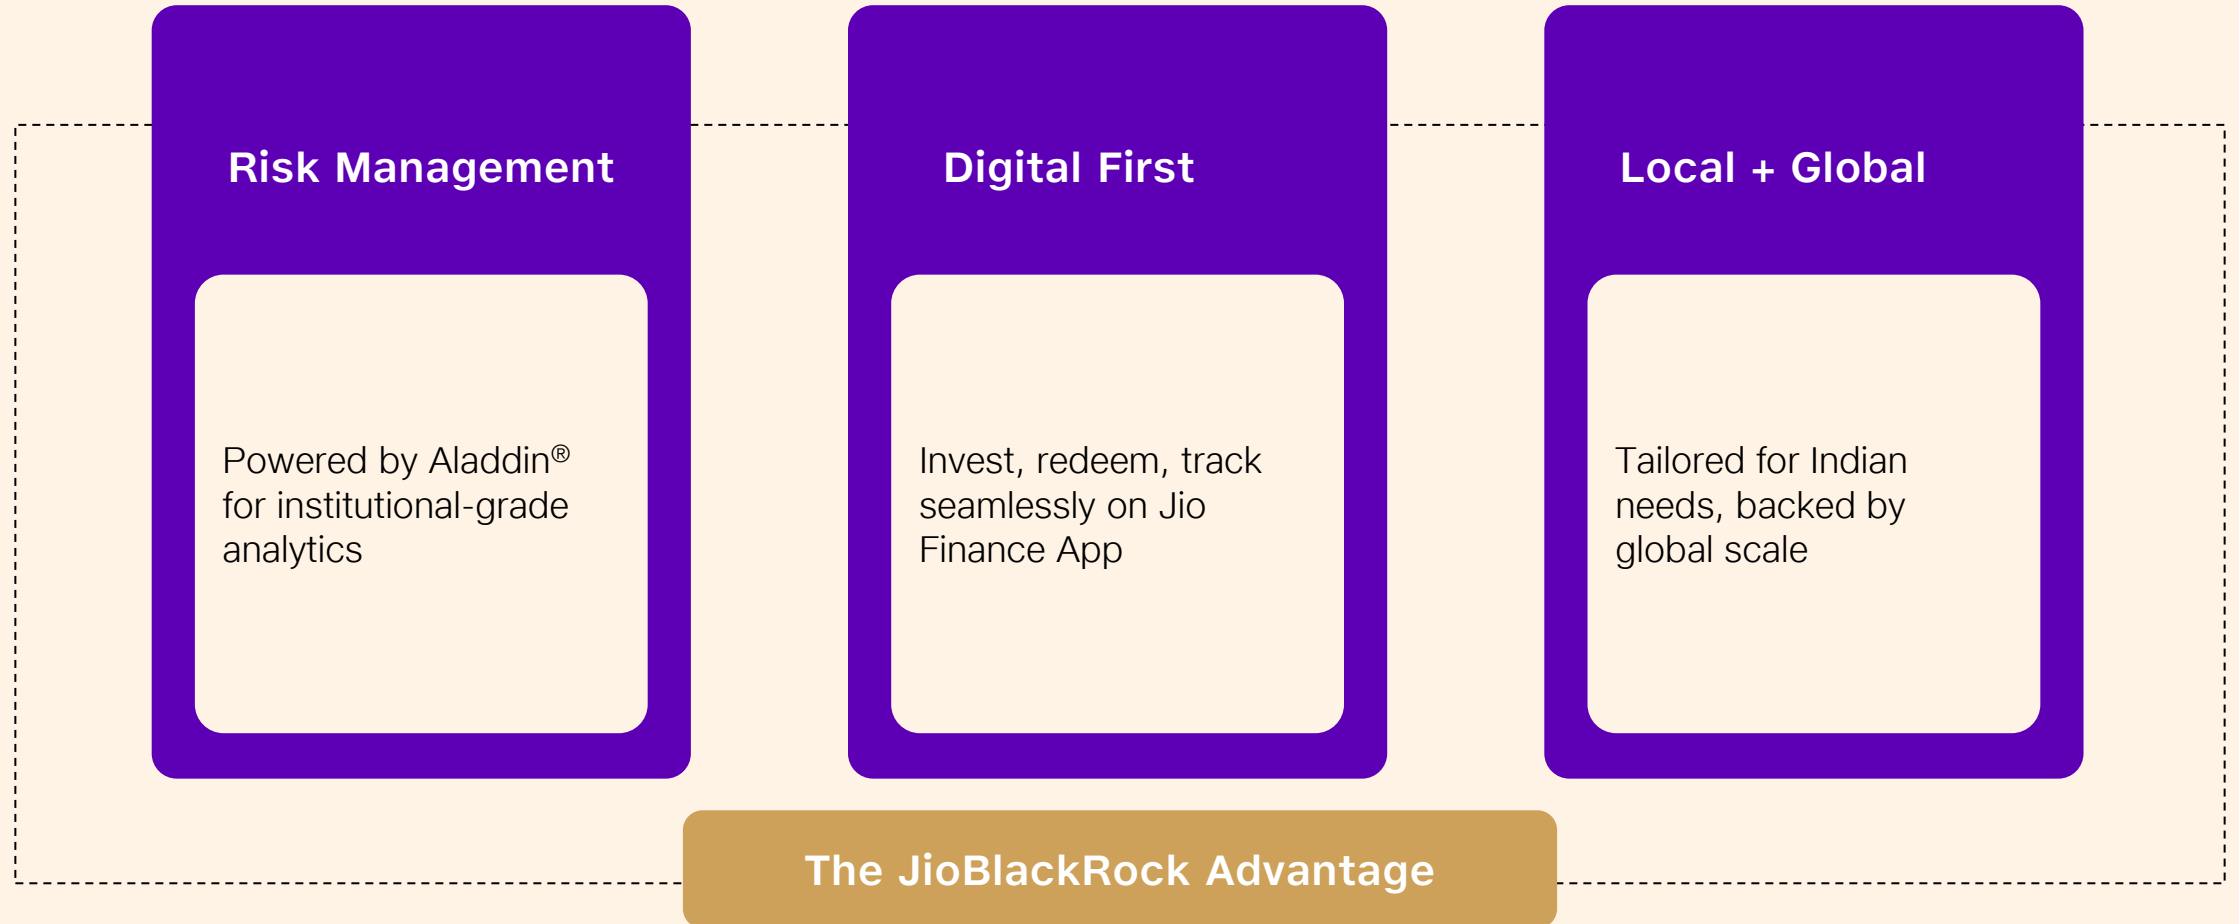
Risk Management

Powered by Aladdin® for institutional-grade analytics

Digital First

Invest, redeem, track seamlessly on Jio Finance App

Local + Global

Tailored for Indian needs, backed by global scale

The JioBlackRock Advantage